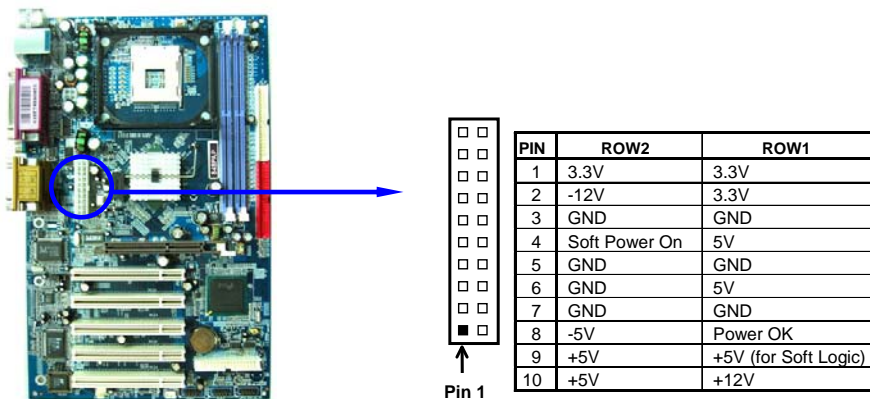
| PIN | ROW2 | ROW1 |
|---|---|---|
| 1 | 3.3V | 3.3V |
| 2 | -12V | 3.3V |
| 3 | GND | GND |
| 4 | Soft Power On | 5V |
| 5 | GND | GND |
| 6 | GND | 5V |
| 7 | GND | GND |
| 8 | -5V | Power OK |
| 9 | +5V | +5V (for Soft Logic) |
| 10 | +5V | +12V |

Pin 1